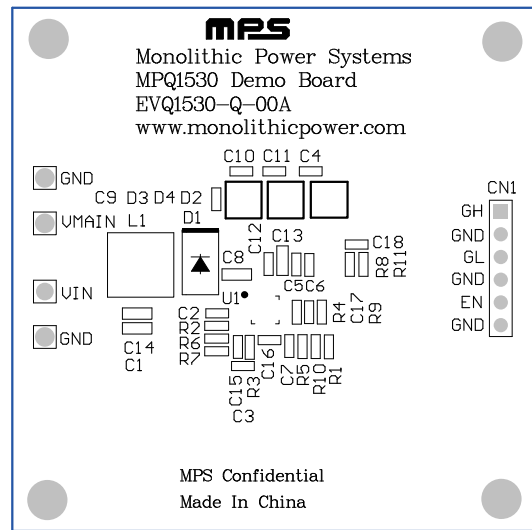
MPS
Monolithic Power Systems
MPQ1530 Demo Board
EVQ1530-Q-00A
www.monolithicpower.com

C10 C11 C4
GND
C9 D3 D4 D2
VMAIN L1
D1
C12 C13
C18
C8
R8 R11
VIN
C5 C6
U1
R4 C17 R9
GND
C2
R2
R6
R7
C14
C1
C16
C15 R3
C7 R5 R10 R1
C3

CN1
GH
GND
GL
GND
EN
GND

MPS Confidential
Made In China